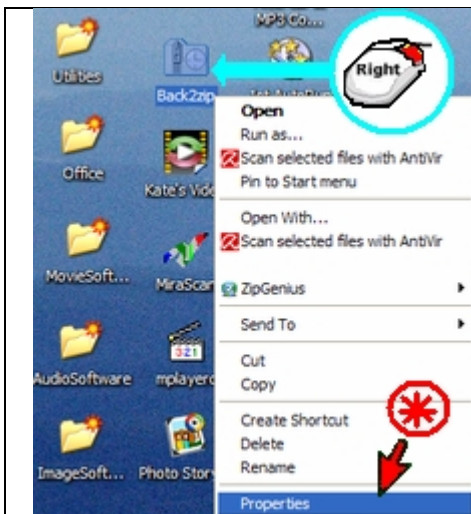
MP3 Co...

Utilities

Back2zip

Right

Office

Kate's Vid

MovieSoft...

MiraScan

AudioSoftware

mplayer

ImageSoft...

Photo Story

Open
Run as...
Scan selected files with AntiVir
Pin to Start menu

Open With...
Scan selected files with AntiVir

ZipGenius

Send To

Cut
Copy

Create Shortcut
Delete
Rename

Properties